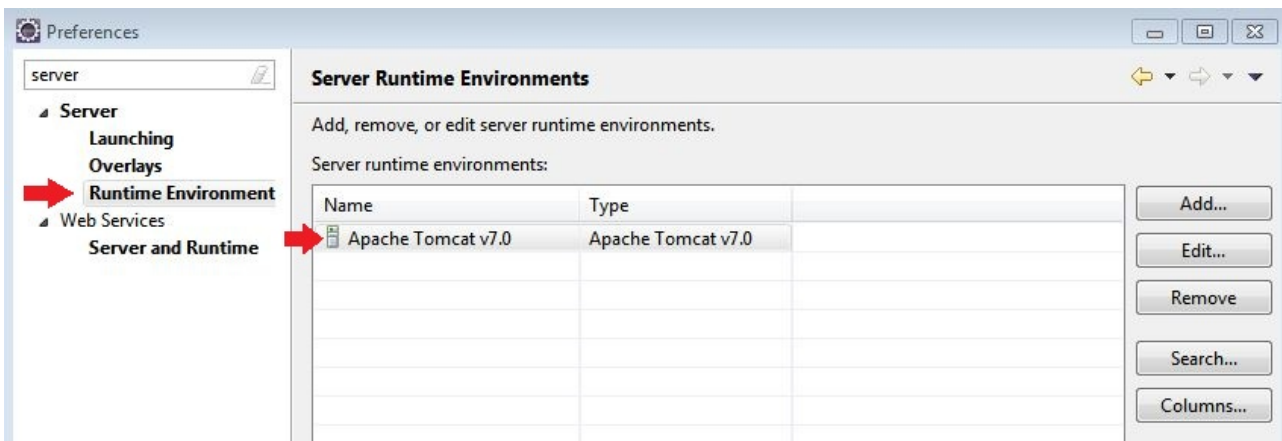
Preferences

server

Server
Launching
Overlays
Runtime Environment
Web Services
Server and Runtime

Server Runtime Environments

Add, remove, or edit server runtime environments.

Server runtime environments:

| Name | Type |
|---|---|
| Apache Tomcat v7.0 | Apache Tomcat v7.0 |

Add...
Edit...
Remove
Search...
Columns...